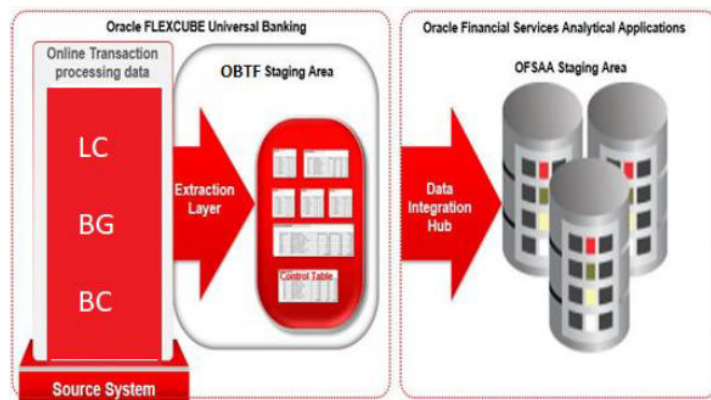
Oracle FLEXCUBE Universal Banking

Online Transaction processing data

LC

BG

BC

Source System

OBTF Staging Area

Extraction Layer

Control Table

Oracle Financial Services Analytical Applications

OFSAA Staging Area

Data Integration Hub